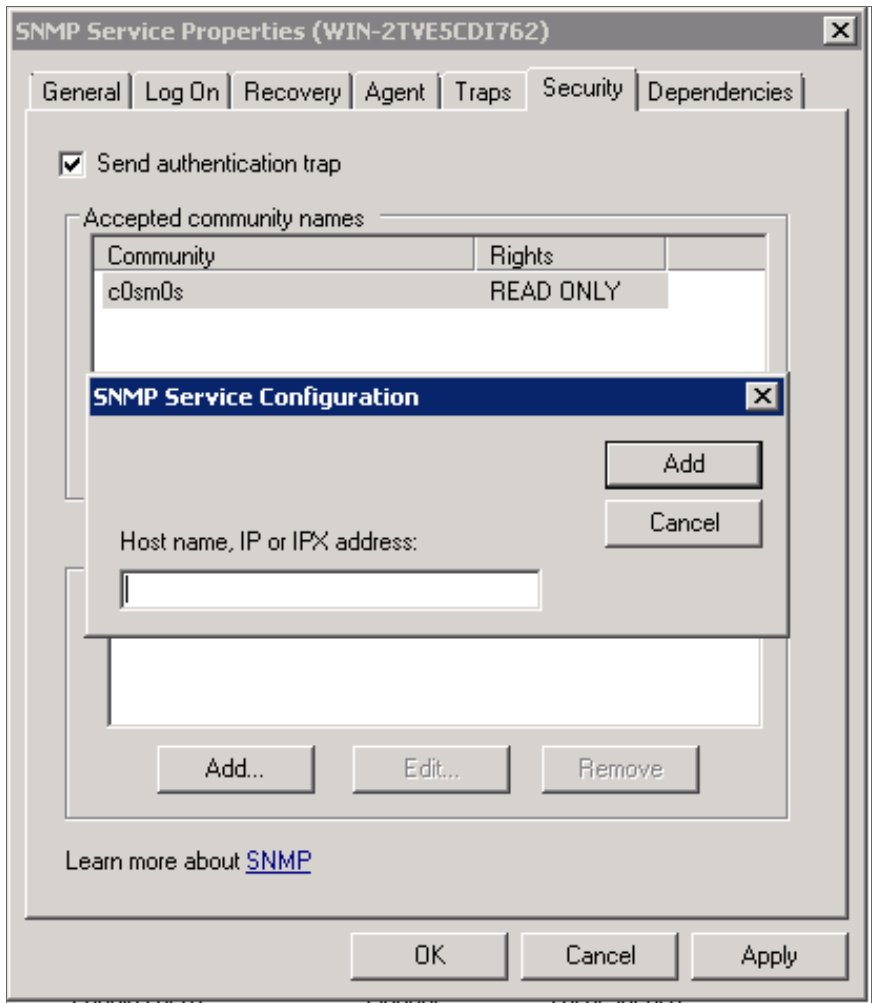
SNMP Service Properties (WIN-2TVE5CDI762)

General | Log On | Recovery | Agent | Traps | Security | Dependencies

Send authentication trap

Accepted community names

| Community | Rights |
|---|---|
| c0sm0s | READ ONLY |

SNMP Service Configuration

Add

Cancel

Host name, IP or IPX address:

Add...

Edit...

Remove

Learn more about SNMP

OK

Cancel

Apply